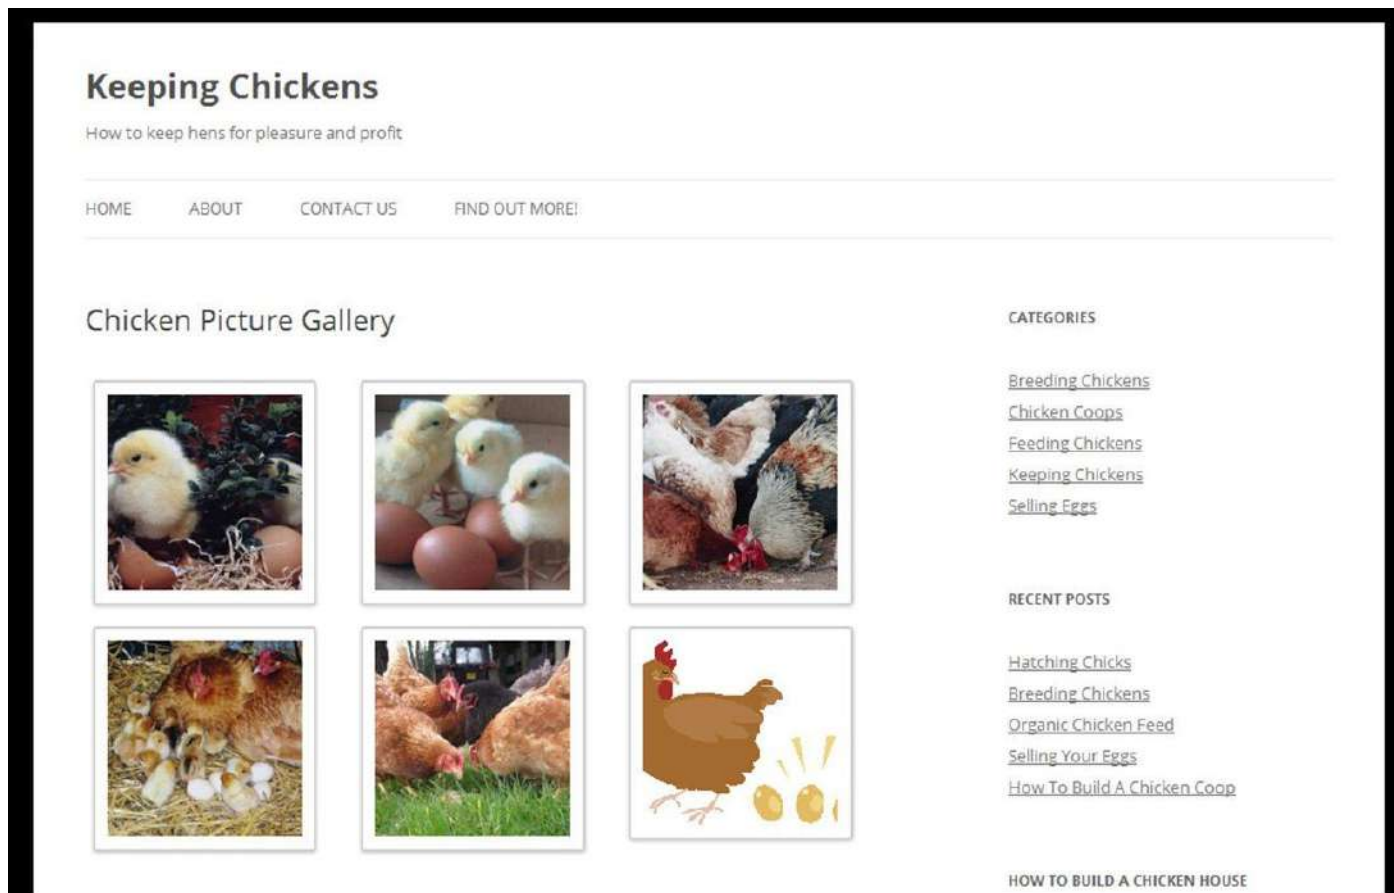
Keeping Chickens

How to keep hens for pleasure and profit

HOME ABOUT CONTACT US FIND OUT MORE!

Chicken Picture Gallery

CATEGORIES

Breeding Chickens
Chicken Coops
Feeding Chickens
Keeping Chickens
Selling Eggs

RECENT POSTS

Hatching Chicks
Breeding Chickens
Organic Chicken Feed
Selling Your Eggs
How To Build A Chicken Coop

HOW TO BUILD A CHICKEN HOUSE